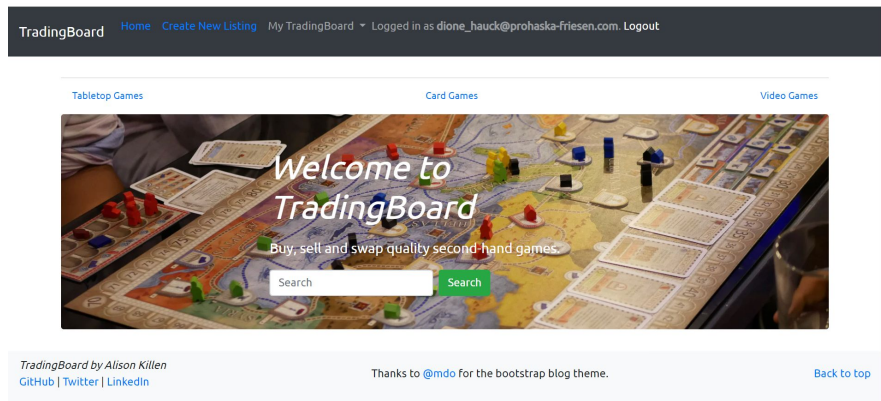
TradingBoard Home Create New Listing My TradingBoard Logged in as dione_hauck@prohaska-friesen.com. Logout

Tabletop Games Card Games Video Games

Welcome to TradingBoard

Buy, sell and swap quality second-hand games.

Search Search

TradingBoard by Alison Killen
GitHub | Twitter | LinkedIn

Thanks to @mdo for the bootstrap blog theme.

Back to top